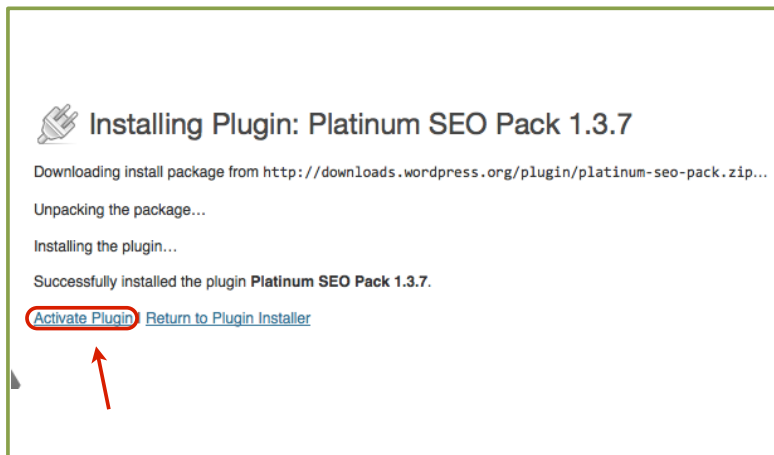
Installing Plugin: Platinum SEO Pack 1.3.7

Downloading install package from http://downloads.wordpress.org/plugin/platinum-seo-pack.zip…

Unpacking the package…

Installing the plugin…

Successfully installed the plugin **Platinum SEO Pack 1.3.7**.

Activate Plugin | Return to Plugin Installer